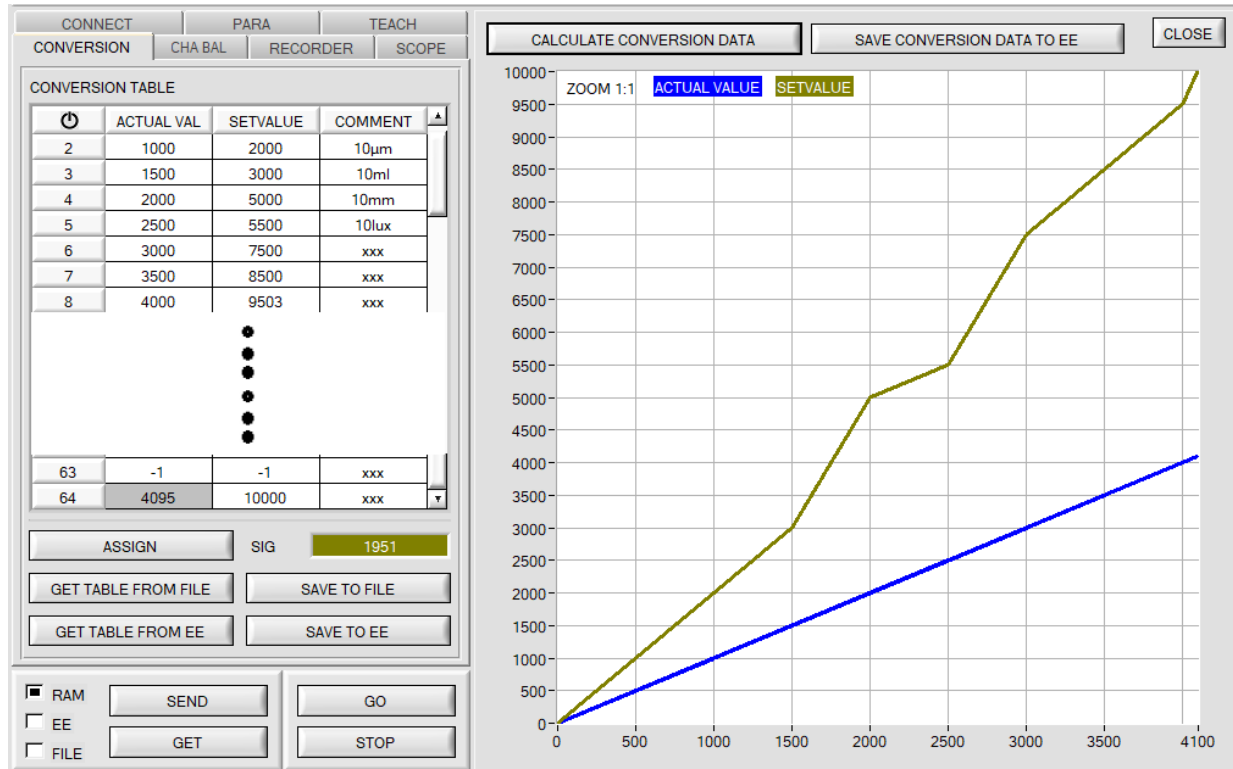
CONNECT PARA TEACH
CONVERSION CHA BAL RECORDER SCOPE

CONVERSION TABLE

| ⏻ | ACTUAL VAL | SETVALUE | COMMENT |
|---|---|---|---|
| 2 | 1000 | 2000 | 10µm |
| 3 | 1500 | 3000 | 10ml |
| 4 | 2000 | 5000 | 10mm |
| 5 | 2500 | 5500 | 10lux |
| 6 | 3000 | 7500 | xxx |
| 7 | 3500 | 8500 | xxx |
| 8 | 4000 | 9503 | xxx |
| 63 | -1 | -1 | xxx |
| 64 | 4095 | 10000 | xxx |

ASSIGN SIG 1951

GET TABLE FROM FILE SAVE TO FILE

GET TABLE FROM EE SAVE TO EE

RAM
EE
FILE

SEND GET GO STOP

CALCULATE CONVERSION DATA SAVE CONVERSION DATA TO EE CLOSE

ZOOM 1:1 ACTUAL VALUE SETVALUE

10000 9500 9000 8500 8000 7500 7000 6500 6000 5500 5000 4500 4000 3500 3000 2500 2000 1500 1000 500 0

0 500 1000 1500 2000 2500 3000 3500 4100